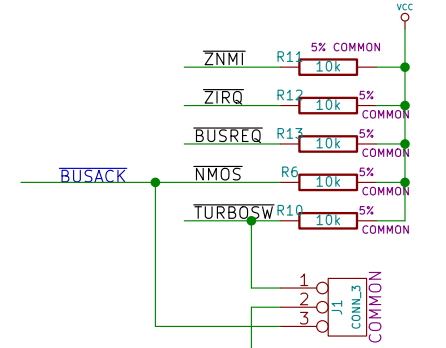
VCC

$\overline{ZNMI}$ R11 5% COMMON 10k

$\overline{ZIRQ}$ R12 5% COMMON 10k

$\overline{BUSREQ}$ R13 5% COMMON 10k

$\overline{BUSACK}$ $\overline{NMOS}$ R6 5% COMMON 10k

$\overline{TURBOSW}$ R10 5% COMMON 10k

1
2
3
J1
CONN_3
COMMON